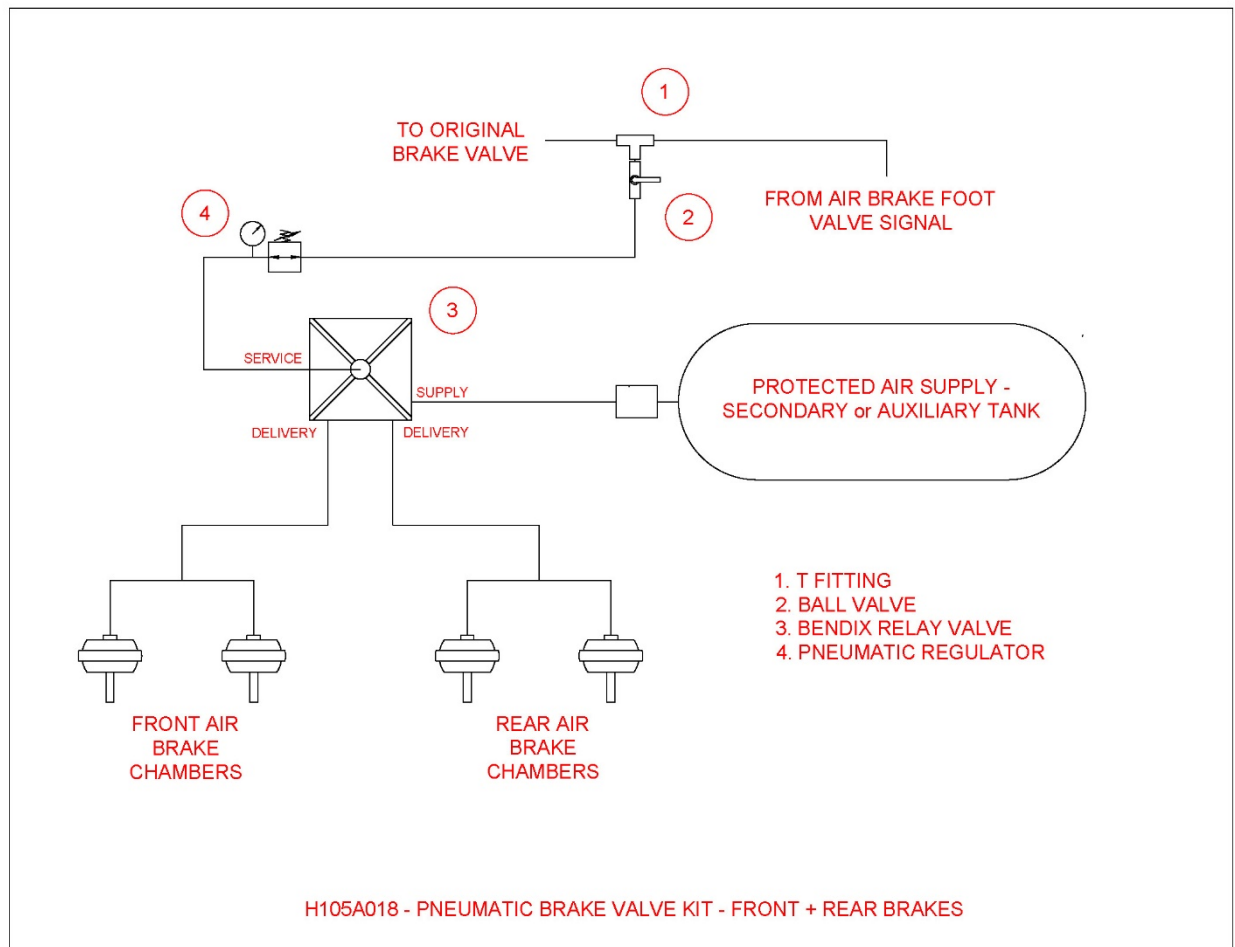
1

TO ORIGINAL BRAKE VALVE

FROM AIR BRAKE FOOT VALVE SIGNAL

2

4

3

SERVICE

SUPPLY

DELIVERY

DELIVERY

PROTECTED AIR SUPPLY - SECONDARY or AUXILIARY TANK

1. T FITTING
2. BALL VALVE
3. BENDIX RELAY VALVE
4. PNEUMATIC REGULATOR

FRONT AIR BRAKE CHAMBERS

REAR AIR BRAKE CHAMBERS

H105A018 - PNEUMATIC BRAKE VALVE KIT - FRONT + REAR BRAKES